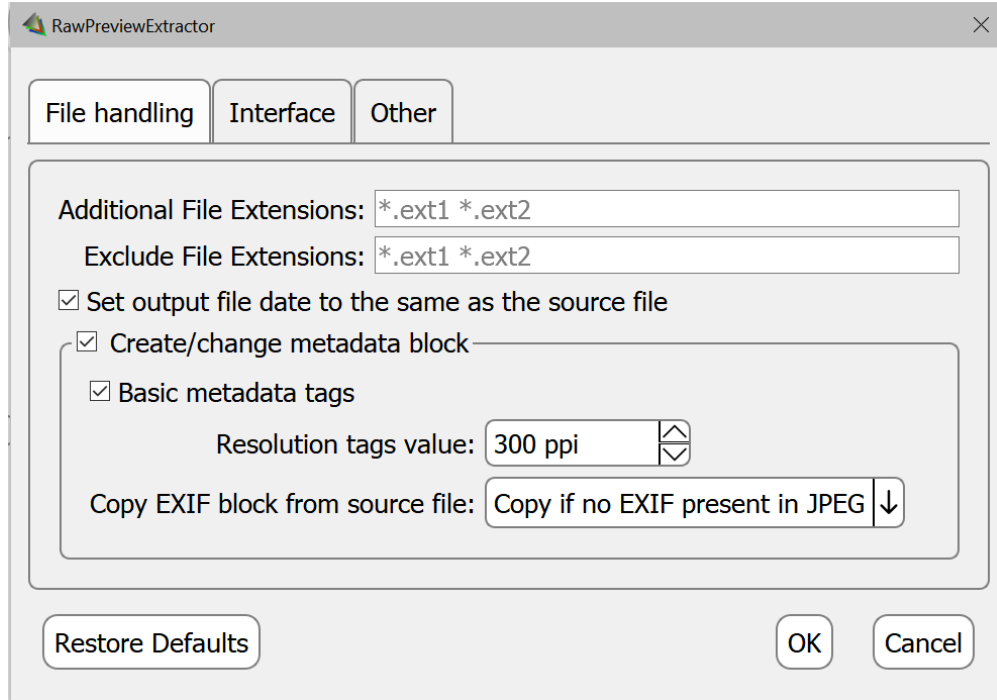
RawPreviewExtractor

×

File handling | Interface | Other

Additional File Extensions: *.ext1 *.ext2

Exclude File Extensions: *.ext1 *.ext2

☑ Set output file date to the same as the source file

☑ Create/change metadata block

☑ Basic metadata tags

Resolution tags value: 300 ppi

Copy EXIF block from source file: Copy if no EXIF present in JPEG

Restore Defaults

OK

Cancel